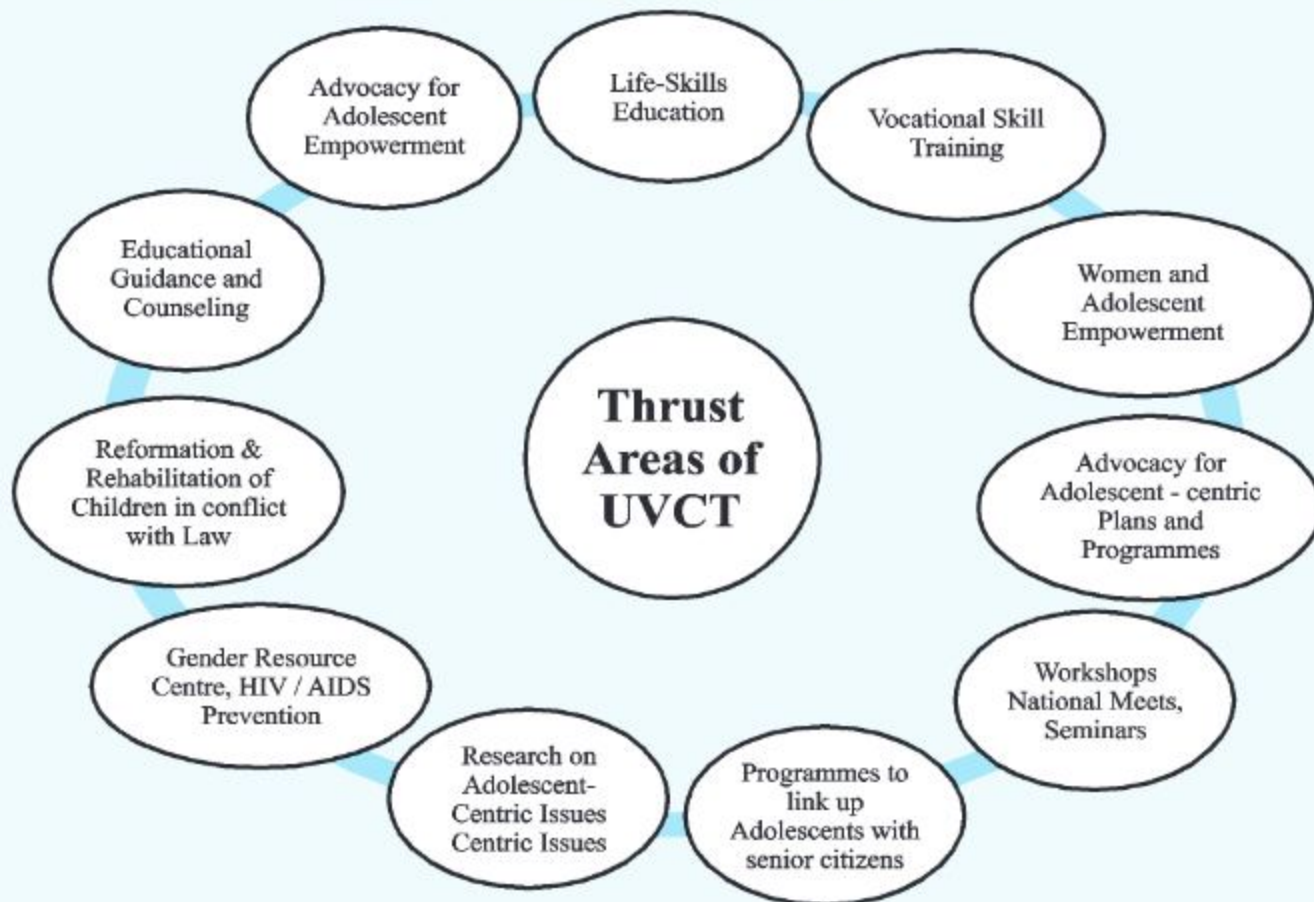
Thrust Areas of UVCT

Life-Skills Education

Vocational Skill Training

Women and Adolescent Empowerment

Advocacy for Adolescent - centric Plans and Programmes

Workshops National Meets, Seminars

Programmes to link up Adolescents with senior citizens

Research on Adolescent-Centric Issues Centric Issues

Gender Resource Centre, HIV / AIDS Prevention

Reformation & Rehabilitation of Children in conflict with Law

Educational Guidance and Counseling

Advocacy for Adolescent Empowerment